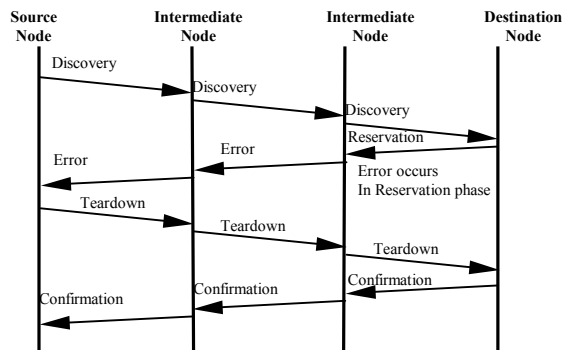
Source Node

Intermediate Node

Intermediate Node

Destination Node

Discovery

Discovery

Discovery

Reservation

Error

Error

Error occurs In Reservation phase

Teardown

Teardown

Teardown

Confirmation

Confirmation

Confirmation